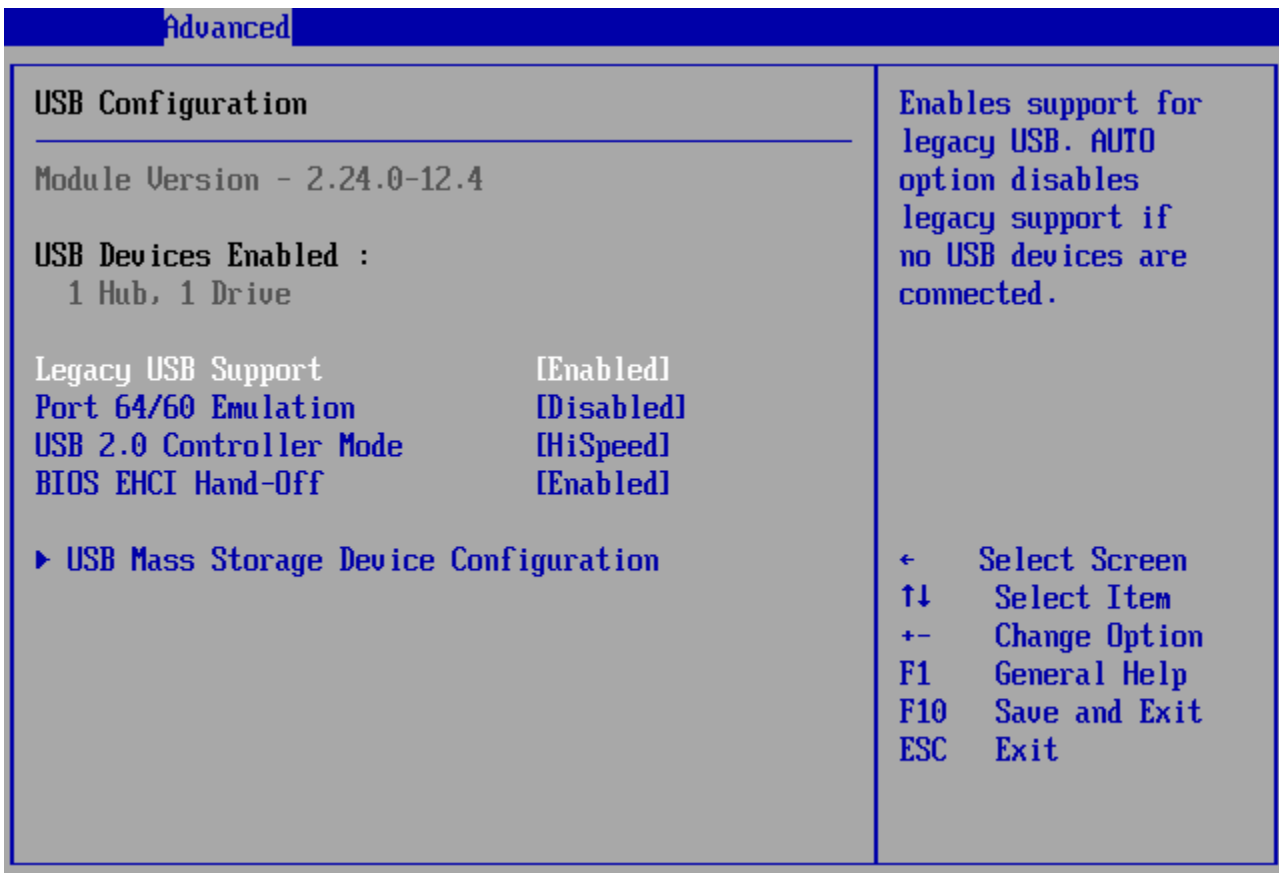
Advanced

USB Configuration

Module Version - 2.24.0-12.4

USB Devices Enabled :
1 Hub, 1 Drive

Legacy USB Support [Enabled]
Port 64/60 Emulation [Disabled]
USB 2.0 Controller Mode [HiSpeed]
BIOS EHCI Hand-Off [Enabled]

▶ USB Mass Storage Device Configuration

Enables support for legacy USB. AUTO option disables legacy support if no USB devices are connected.

← Select Screen
↑↓ Select Item
+- Change Option
F1 General Help
F10 Save and Exit
ESC Exit